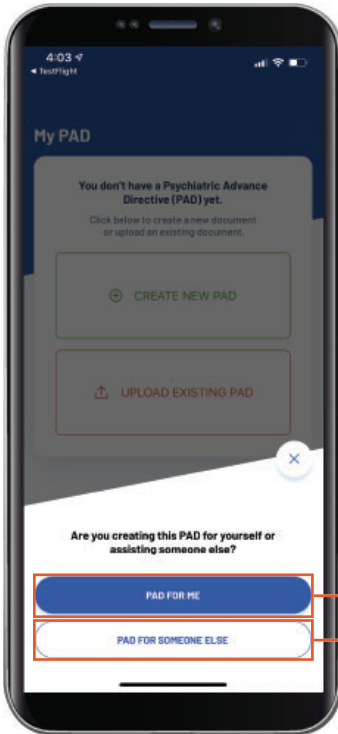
4:03
◂ TestFlight

My PAD

You don't have a Psychiatric Advance Directive (PAD) yet.

Click below to create a new document or upload an existing document.

CREATE NEW PAD

UPLOAD EXISTING PAD

×

Are you creating this PAD for yourself or assisting someone else?

PAD FOR ME

PAD FOR SOMEONE ELSE